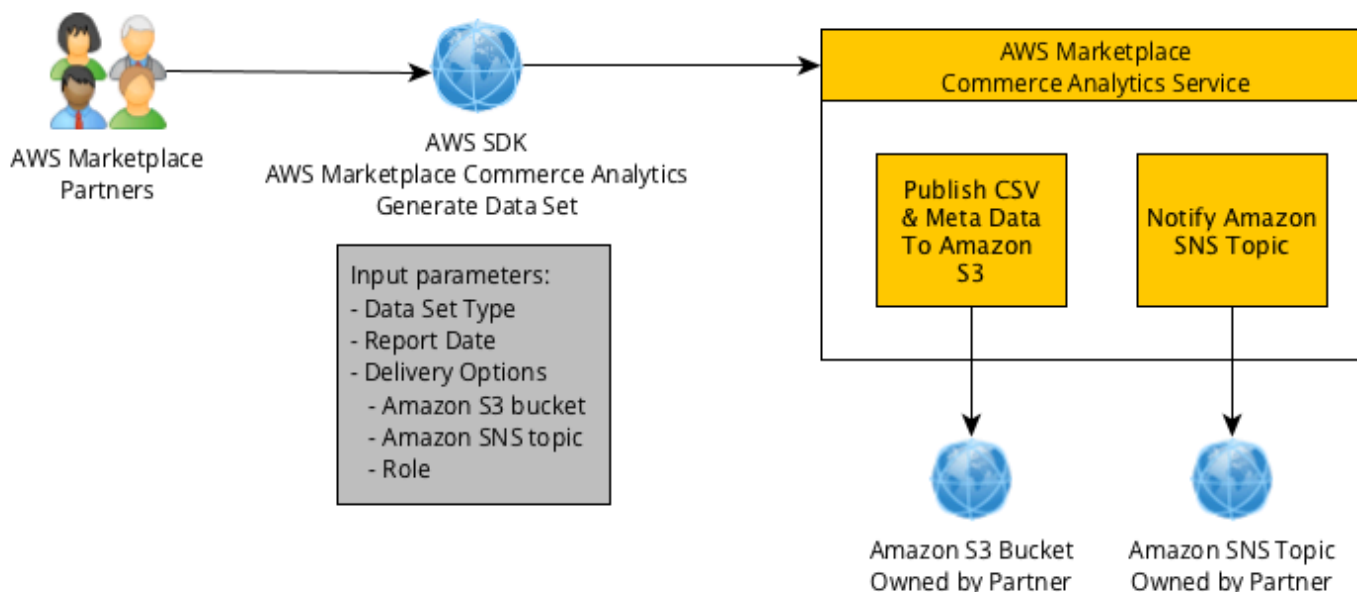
AWS Marketplace Partners

AWS SDK
AWS Marketplace Commerce Analytics
Generate Data Set

Input parameters:
- Data Set Type
- Report Date
- Delivery Options
- Amazon S3 bucket
- Amazon SNS topic
- Role

AWS Marketplace
Commerce Analytics Service

Publish CSV & Meta Data To Amazon S3

Notify Amazon SNS Topic

Amazon S3 Bucket
Owned by Partner

Amazon SNS Topic
Owned by Partner